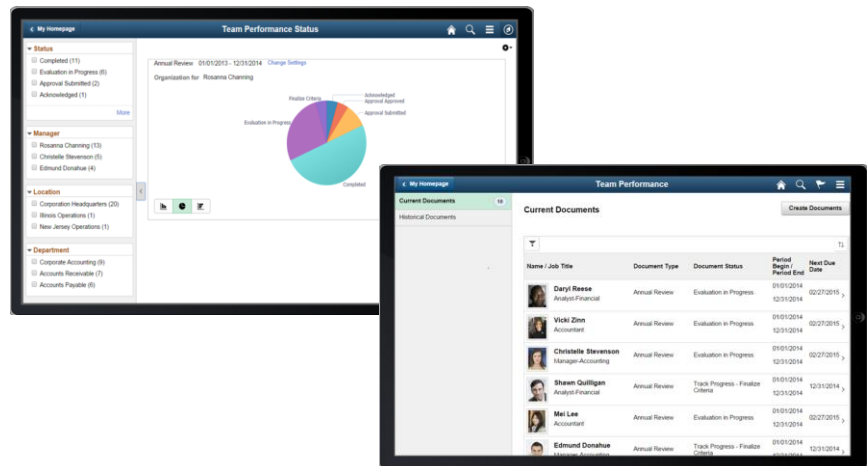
My Homepage

Team Performance Status

Status
Completed (11)
Evaluation in Progress (6)
Approval Submitted (2)
Acknowledged (1)
More

Manager
Rosanna Channing (13)
Christelle Stevenson (5)
Edmund Donahue (4)

Location
Corporation Headquarters (20)
Illinois Operations (1)
New Jersey Operations (1)

Department
Corporate Accounting (9)
Accounts Receivable (7)
Accounts Payable (6)

Annual Review 01/01/2013 - 12/31/2014 Change Settings

Organization for Rosanna Channing

Finalize Criteria
Acknowledged
Approval Approved
Approval Submitted
Evaluation in Progress
Completed

My Homepage

Team Performance

Current Documents 10
Historical Documents

Current Documents

Create Documents

| Name / Job Title | Document Type | Document Status | Period Begin / Period End | Next Due Date |
|---|---|---|---|---|
| Daryl Reese Analyst-Financial | Annual Review | Evaluation in Progress | 01/01/2014 12/31/2014 | 02/27/2015 |
| Vicki Zinn Accountant | Annual Review | Evaluation in Progress | 01/01/2014 12/31/2014 | 02/27/2015 |
| Christelle Stevenson Manager-Accounting | Annual Review | Evaluation in Progress | 01/01/2014 12/31/2014 | 02/27/2015 |
| Shawn Quilligan Analyst-Financial | Annual Review | Track Progress - Finalize Criteria | 01/01/2014 12/31/2014 | 12/31/2014 |
| Mei Lee Accountant | Annual Review | Evaluation in Progress | 01/01/2014 12/31/2014 | 02/27/2015 |
| Edmund Donahue Manager-Accounting | Annual Review | Track Progress - Finalize Criteria | 01/01/2014 | 12/31/2014 |